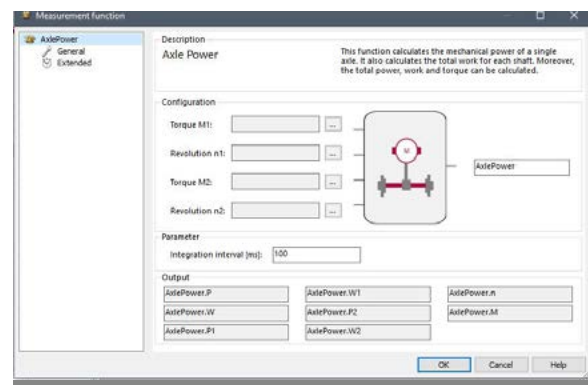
Measurement function

AxlePower
General
Extended

Description
Axle Power
This function calculates the mechanical power of a single axle. It also calculates the total work for each shaft. Moreover, the total power, work and torque can be calculated.

Configuration
Torque M1: ...
Revolution n1: ...
Torque M2: ...
Revolution n2: ...
M
AxlePower

Parameter
Integration interval [ms]: 100

Output
| AxlePower.P | AxlePower.W1 | AxlePower.n |
|---|---|---|
| AxlePower.W | AxlePower.P2 | AxlePower.M |
| AxlePower.P1 | AxlePower.W2 | |

OK Cancel Help